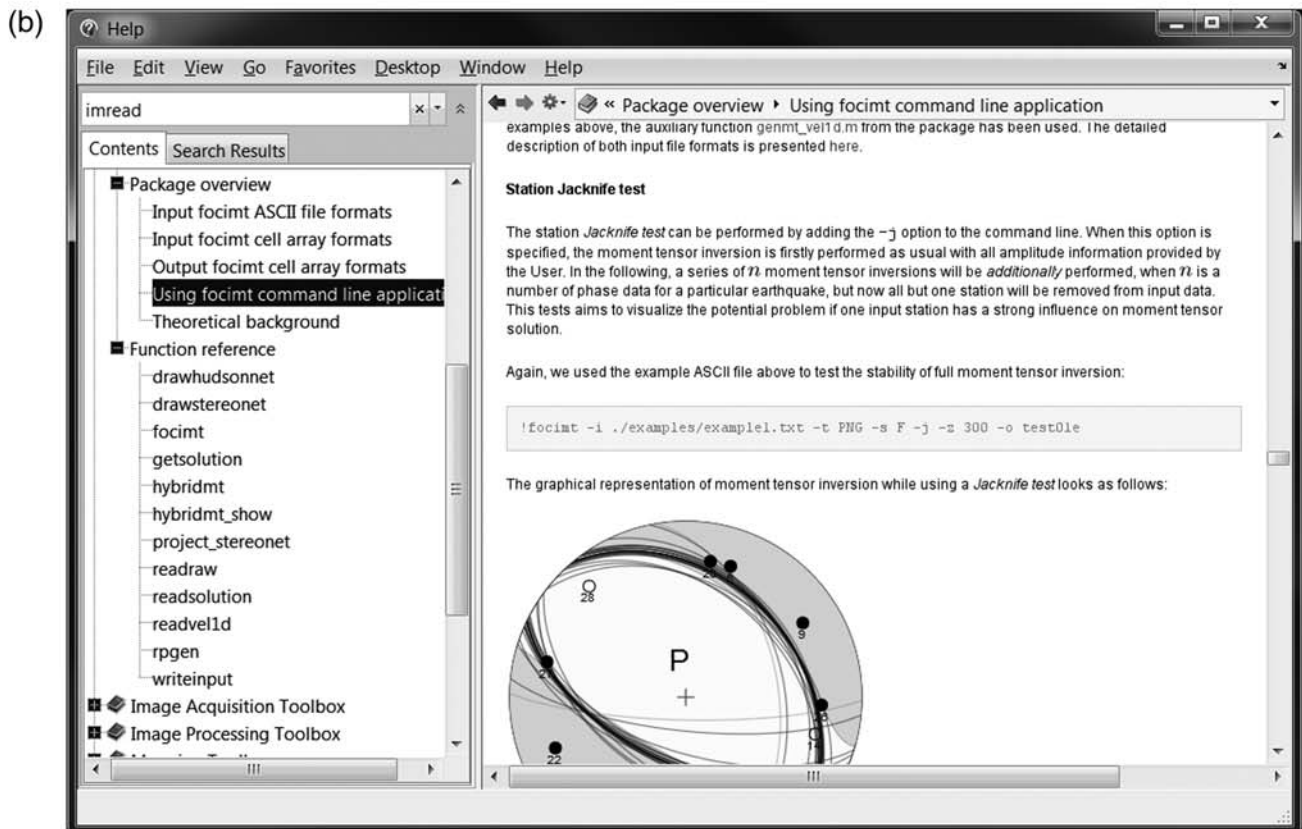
(b)

Help

File Edit View Go Favorites Desktop Window Help

imread

Contents Search Results

Package overview
Input focimt ASCII file formats
Input focimt cell array formats
Output focimt cell array formats
Using focimt command line applicati
Theoretical background
Function reference
drawhudsonnet
drawstereonet
focimt
getsolution
hybridmt
hybridmt_show
project_stereonet
readraw
readsolution
readvel1d
rpgen
writeinput
Image Acquisition Toolbox
Image Processing Toolbox

« Package overview ▸ Using focimt command line application

examples above, the auxiliary function genmt_vel1d.m from the package has been used. The detailed description of both input file formats is presented here.

Station Jacknife test

The station Jacknife test can be performed by adding the -j option to the command line. When this option is specified, the moment tensor inversion is firstly performed as usual with all amplitude information provided by the User. In the following, a series of $n$ moment tensor inversions will be additionally performed, when $n$ is a number of phase data for a particular earthquake, but now all but one station will be removed from input data. This tests aims to visualize the potential problem if one input station has a strong influence on moment tensor solution.

Again, we used the example ASCII file above to test the stability of full moment tensor inversion:

!focimt -i ./examples/example1.txt -t PNG -s F -j -z 300 -o test01e

The graphical representation of moment tensor inversion while using a Jacknife test looks as follows:

28
2
9
P
21
13
11
22